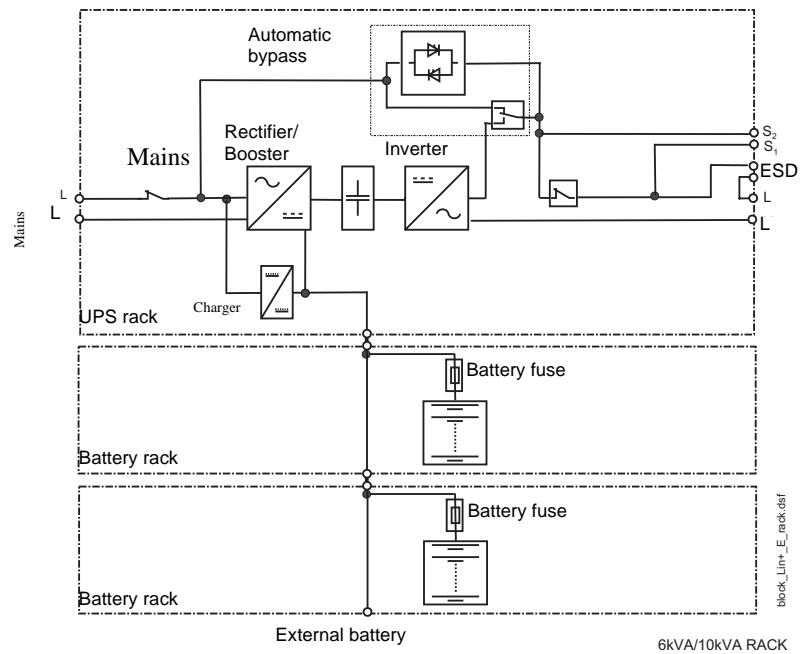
Automatic bypass

Mains

Rectifier/ Booster

Inverter

$S_2$
$S_1$
ESD
L
L'

Mains

L
L'

Charger

UPS rack

Battery fuse

Battery rack

Battery fuse

Battery rack

External battery

block_Lin+_E_rack.dsf

6kVA/10kVA RACK